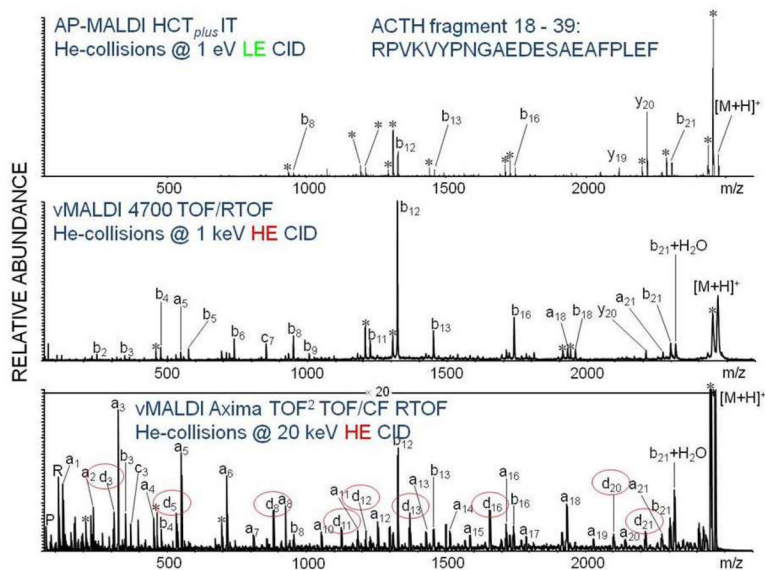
AP-MALDI HCT$_{plus}$ IT
He-collisions @ 1 eV LE CID

ACTH fragment 18 - 39:
RPVKVYPNGAEDESAEAFPLEF

*
$b_8$ * * * $b_{12}$ * $b_{13}$ * * $b_{16}$ * $y_{20}$ $y_{19}$ * $b_{21}$ * $[M+H]^+$

500 1000 1500 2000 m/z

vMALDI 4700 TOF/RTOF
He-collisions @ 1 keV HE CID

$b_{12}$ $b_{21}+H_2O$ $[M+H]^+$ $b_4$ $a_5$ $b_5$ * $b_6$ $c_7$ $b_8$ $b_9$ $b_2$ $b_3$ * $b_{11}$ * $b_{13}$ $b_{16}$ $a_{18}$ $b_{18}$ $y_{20}$ $a_{21}$ $b_{21}$ * * *

500 1000 1500 2000 m/z

RELATIVE ABUNDANCE

x 20
vMALDI Axima TOF$^2$ TOF/CF RTOF
He-collisions @ 20 keV HE CID

* $[M+H]^+$ $a_3$ $b_{12}$ $b_{21}+H_2O$ R $a_1$ $a_2$ $d_3$ $b_3$ $c_3$ $a_4$ * $d_5$ $a_5$ $b_4$ $a_6$ * P * $a_7$ $d_8$ $a_9$ $b_8$ $a_{10}$ $d_{11}$ $a_{11}$ $d_{12}$ $a_{12}$ $d_{13}$ $a_{13}$ $b_{13}$ $a_{14}$ $a_{15}$ $d_{16}$ $a_{16}$ $b_{16}$ $a_{17}$ $a_{18}$ $a_{19}$ $d_{20}$ $a_{20}$ $a_{21}$ $d_{21}$ $b_{21}$

500 1000 1500 2000 m/z